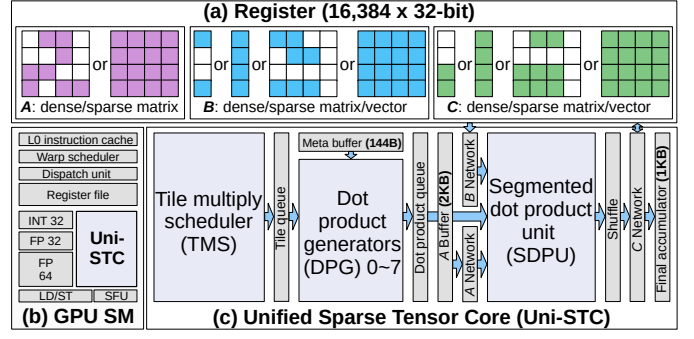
(a) Register (16,384 x 32-bit)

or

A: dense/sparse matrix

or or or

B: dense/sparse matrix/vector

or or or

C: dense/sparse matrix/vector

L0 instruction cache

Warp scheduler

Dispatch unit

Register file

INT 32

FP 32

FP 64

Uni-STC

LD/ST

SFU

(b) GPU SM

Tile multiply scheduler (TMS)

Tile queue

Meta buffer (144B)

Dot product generators (DPG) 0~7

Dot product queue

A Buffer (2KB)

B Network

A Network

Segmented dot product unit (SDPU)

Shuffle

C Network

Final accumulator (1KB)

(c) Unified Sparse Tensor Core (Uni-STC)